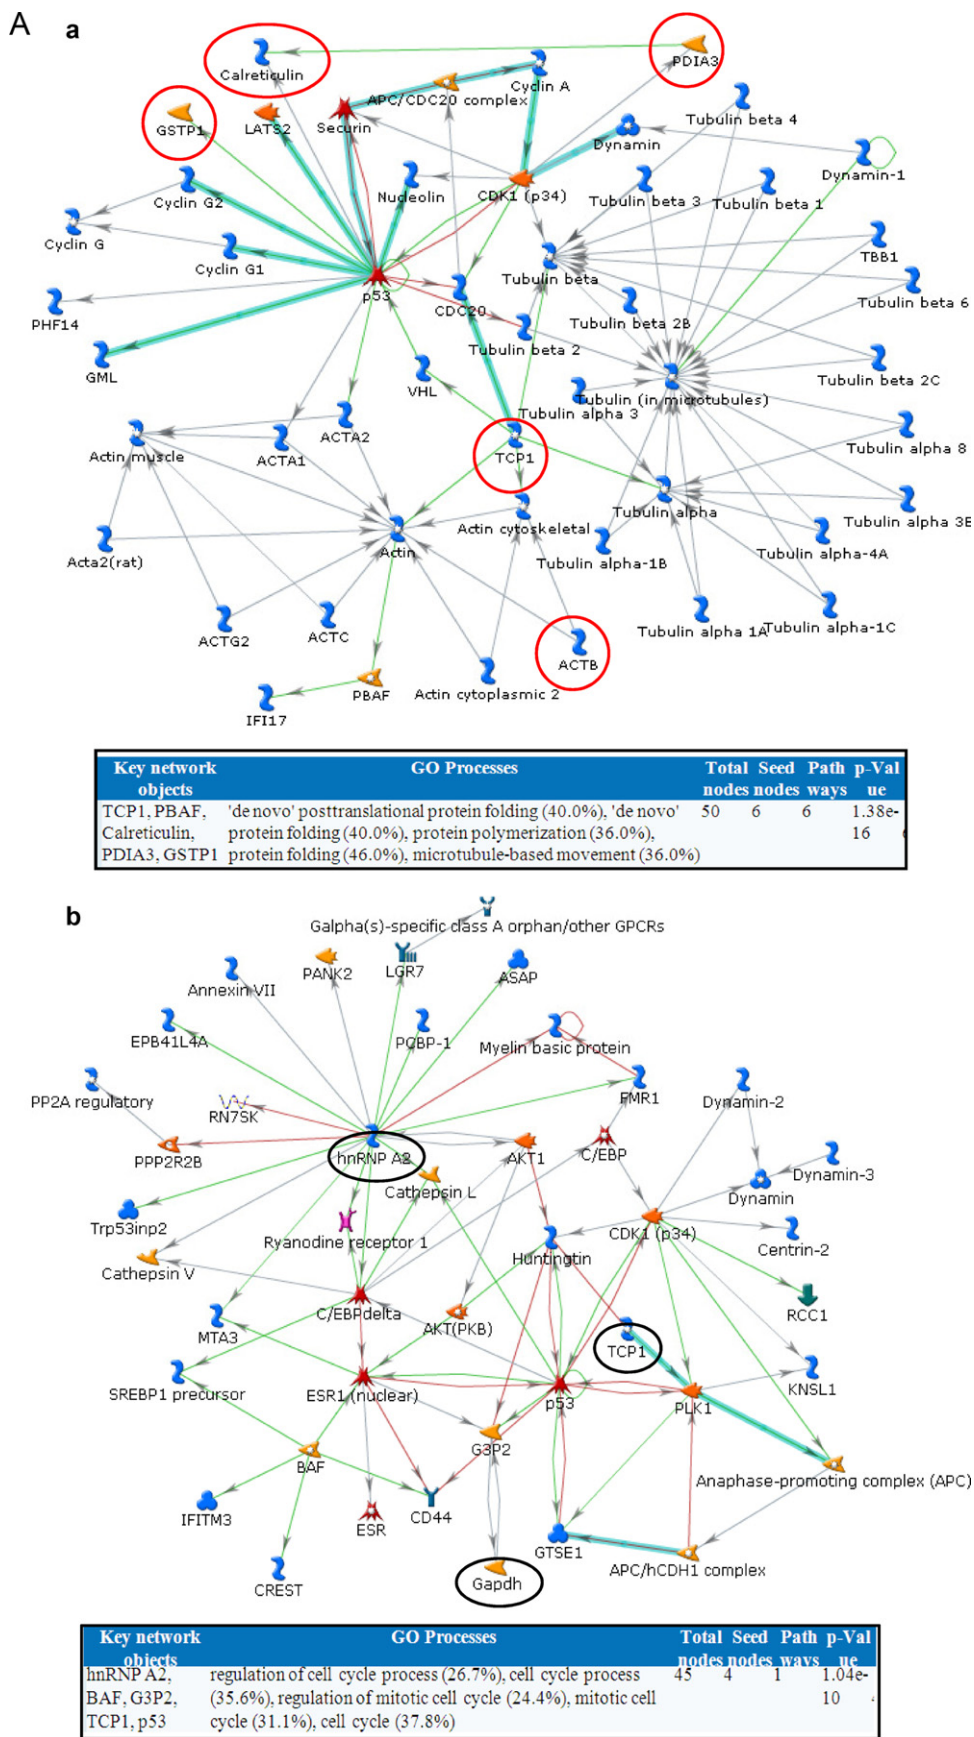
A a

Calreticulin
PDIA3
Cyclin A
APC/CDC20 complex
GSTP1
LATS2
Securin
Tubulin beta 4
Dynamin
Dynamin-1
Cyclin G2
Nucleolin
CDK1 (p34)
Tubulin beta 3
Tubulin beta 1
Cyclin G
Cyclin G1
TBB1
Tubulin beta
Tubulin beta 6
PHF14
p53
CDC20
Tubulin beta 2B
Tubulin beta 2
GML
Tubulin beta 2C
VHL
Tubulin (in microtubules)
Tubulin alpha 3
ACTA2
Tubulin alpha 8
Actin muscle
ACTA1
TCP1
Tubulin alpha
Tubulin alpha 3E
Actin cytoskeletal
Acta2(rat)
Actin
Tubulin alpha-4A
Tubulin alpha-1B
ACTG2
ACTC
ACTB
Tubulin alpha 1A
Tubulin alpha-1C
PBAF
Actin cytoplasmic 2
IFI17

| Key network objects | GO Processes | Total nodes | Seed nodes | Path ways | p-Value |
|---|---|---|---|---|---|
| TCP1, PBAF, Calreticulin, PDIA3, GSTP1 | 'de novo' posttranslational protein folding (40.0%), 'de novo' protein folding (40.0%), protein polymerization (36.0%), protein folding (46.0%), microtubule-based movement (36.0%) | 50 | 6 | 6 | 1.38e-16 |

b

Galpha(s)-specific class A orphan/other GPCRs
PANK2
LGR7
ASAP
Annexin VII
EPB41L4A
PCBP-1
Myelin basic protein
PP2A regulatory
RN7SK
FMR1
Dynamin-2
PPP2R2B
hnRNP A2
AKT1
C/EBP
Cathepsin L
Dynamin-3
Dynamin
Trp53inp2
Ryanodine receptor 1
CDK1 (p34)
Centrin-2
Cathepsin V
Huntingtin
RCC1
MTA3
C/EBPdelta
AKT(PKB)
TCP1
KNSL1
SREBP1 precursor
ESR1 (nuclear)
p53
PLK1
G3P2
BAF
Anaphase-promoting complex (APC)
IFITM3
CD44
ESR
GTSE1
APC/hCDH1 complex
CREST
Gapdh

| Key network objects | GO Processes | Total nodes | Seed nodes | Path ways | p-Value |
|---|---|---|---|---|---|
| hnRNP A2, BAF, G3P2, TCP1, p53 | regulation of cell cycle process (26.7%), cell cycle process (35.6%), regulation of mitotic cell cycle (24.4%), mitotic cell cycle (31.1%), cell cycle (37.8%) | 45 | 4 | 1 | 1.04e-10 |